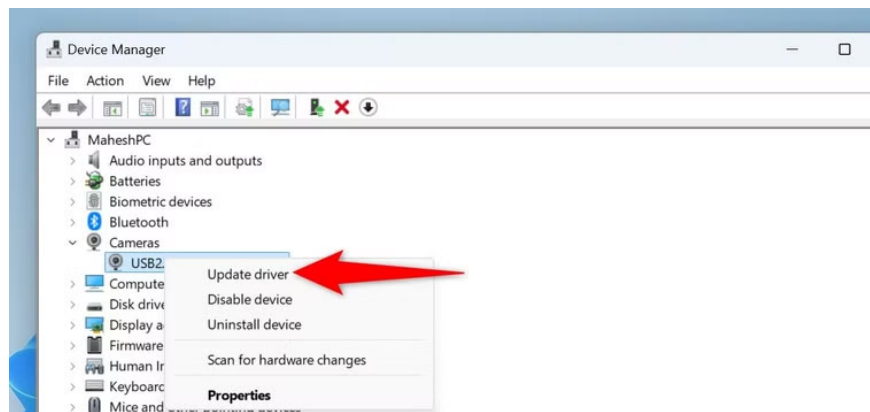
Device Manager

File Action View Help

MaheshPC
Audio inputs and outputs
Batteries
Biometric devices
Bluetooth
Cameras
USB2.
Compute
Disk drive
Display a
Firmware
Human Ir
Keyboar
Mice and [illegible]

Update driver
Disable device
Uninstall device
Scan for hardware changes
Properties